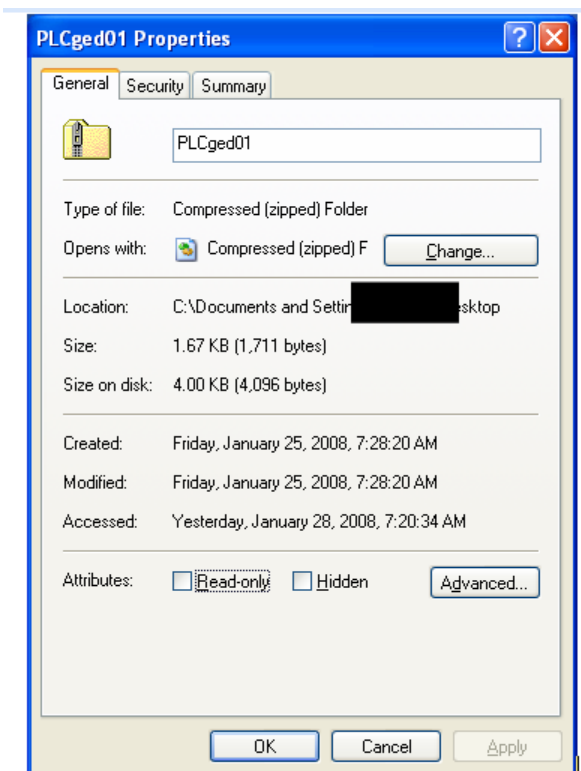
PLCged01 Properties

?

General | Security | Summary

PLCged01

Type of file: Compressed (zipped) Folder

Opens with: Compressed (zipped) F Change...

Location: C:\Documents and Settin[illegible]sktop

Size: 1.67 KB (1,711 bytes)

Size on disk: 4.00 KB (4,096 bytes)

Created: Friday, January 25, 2008, 7:28:20 AM

Modified: Friday, January 25, 2008, 7:28:20 AM

Accessed: Yesterday, January 28, 2008, 7:20:34 AM

Attributes: Read-only Hidden Advanced...

OK Cancel Apply